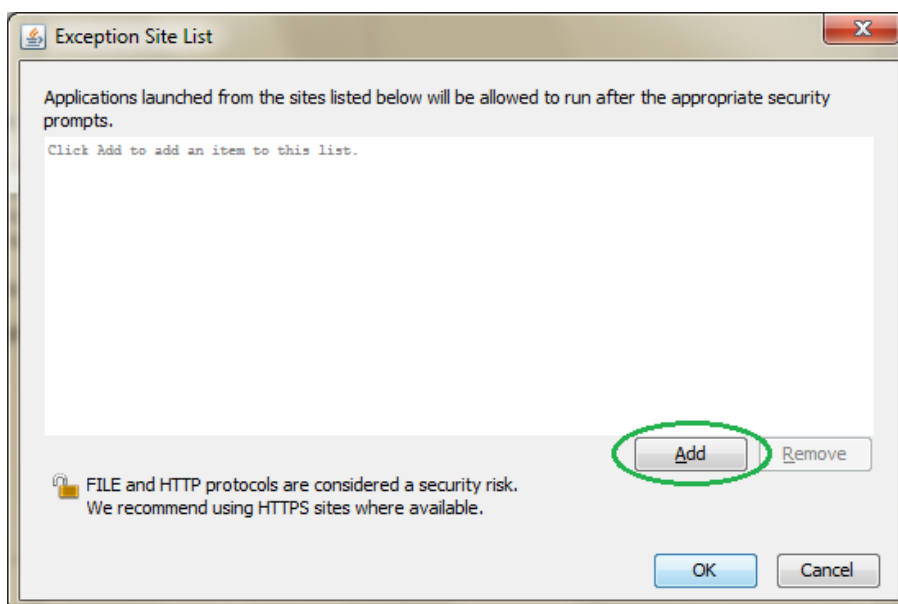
Exception Site List

Applications launched from the sites listed below will be allowed to run after the appropriate security prompts.

Click Add to add an item to this list.

Add

Remove

FILE and HTTP protocols are considered a security risk.
We recommend using HTTPS sites where available.

OK

Cancel